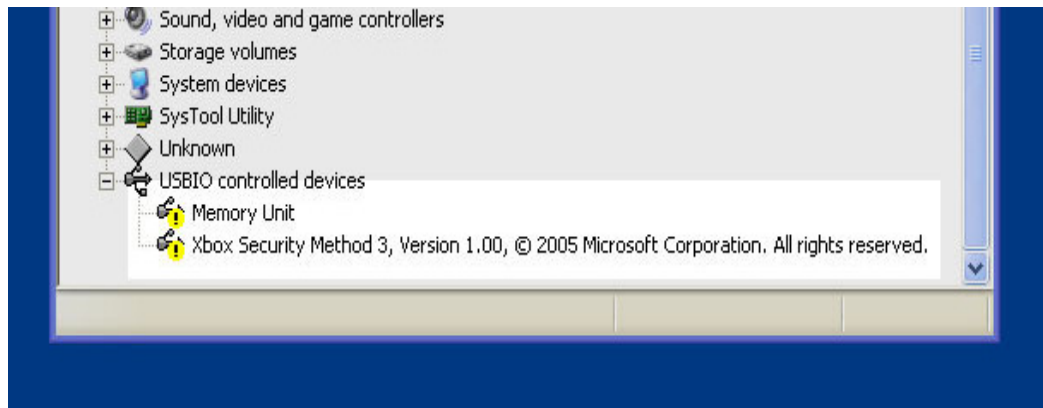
Sound, video and game controllers
Storage volumes
System devices
SysTool Utility
Unknown
USBIO controlled devices
Memory Unit
Xbox Security Method 3, Version 1.00, © 2005 Microsoft Corporation. All rights reserved.